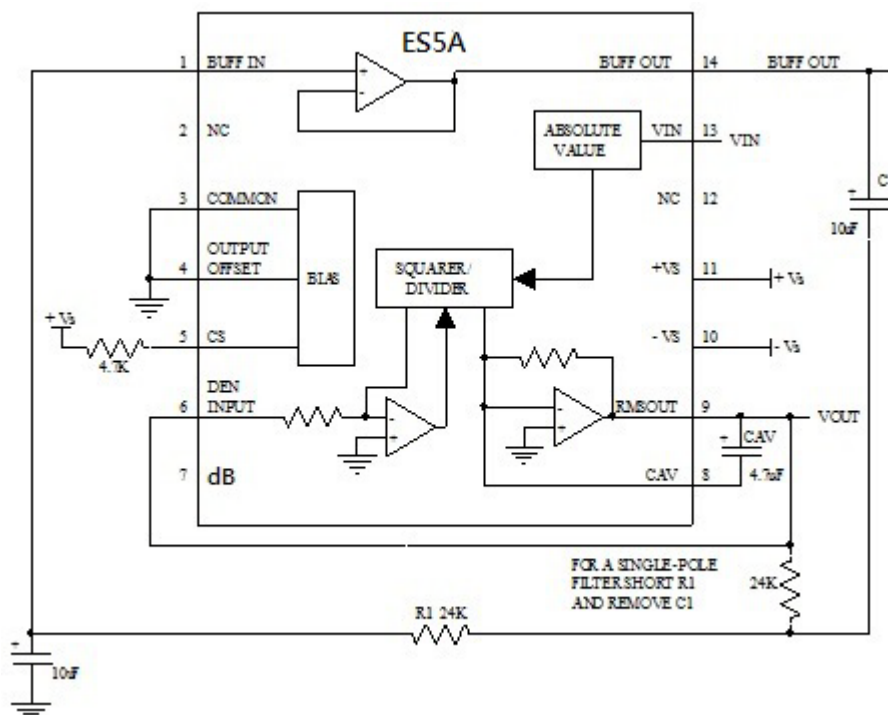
ES5A

1 BUFF IN
2 NC
3 COMMON
4 OUTPUT OFFSET
5 CS
6 DEN INPUT
7 dB

BUFF OUT 14
VIN 13
NC 12
+VS 11
- VS 10
RMSOUT 9
CAV 8

BUFF OUT
VIN
+ Vs
- Vs
VOUT

ABSOLUTE VALUE
BIAS
SQUARER/ DIVIDER

+ Vs
4.7K

C1
10uF

CAV
4.7uF

FOR A SINGLE-POLE FILTER SHORT R1 AND REMOVE C1

24K
R1 24K
10uF